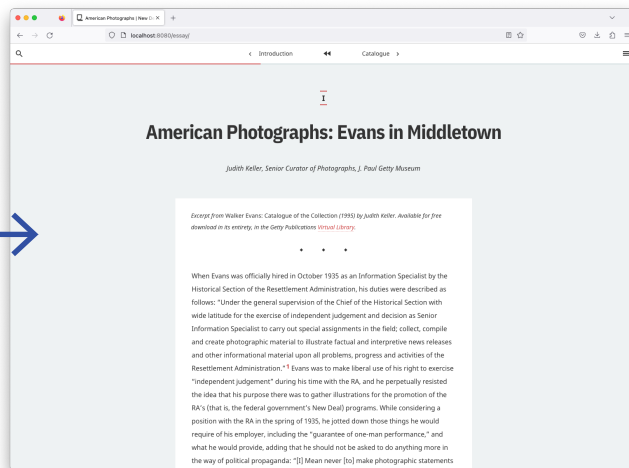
American Photographs | New D ×

localhost:8080/essay/

‹ Introduction

Catalogue ›

I

American Photographs: Evans in Middletown

Judith Keller, Senior Curator of Photographs, J. Paul Getty Museum

Excerpt from Walker Evans: Catalogue of the Collection (1995) by Judith Keller. Available for free download in its entirety, in the Getty Publications Virtual Library.

• • •

When Evans was officially hired in October 1935 as an Information Specialist by the Historical Section of the Resettlement Administration, his duties were described as follows: "Under the general supervision of the Chief of the Historical Section with wide latitude for the exercise of independent judgement and decision as Senior Information Specialist to carry out special assignments in the field; collect, compile and create photographic material to illustrate factual and interpretive news releases and other informational material upon all problems, progress and activities of the Resettlement Administration."1 Evans was to make liberal use of his right to exercise "independent judgement" during his time with the RA, and he perpetually resisted the idea that his purpose there was to gather illustrations for the promotion of the RA's (that is, the federal government's New Deal) programs. While considering a position with the RA in the spring of 1935, he jotted down those things he would require of his employer, including the "guarantee of one-man performance," and what he would provide, adding that he should not be asked to do anything more in the way of political propaganda: "[I] Mean never [to] make photographic statements